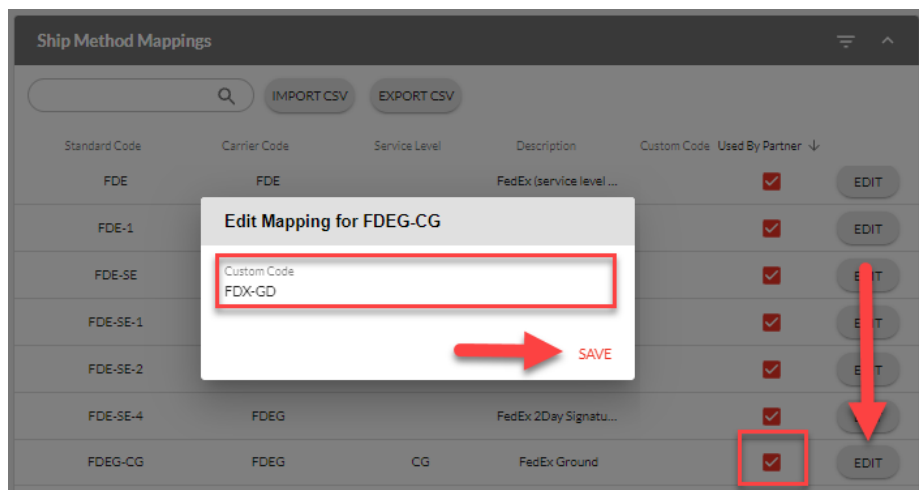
Ship Method Mappings

IMPORT CSV

EXPORT CSV

| Standard Code | Carrier Code | Service Level | Description | Custom Code | Used By Partner ↓ | |
|---|---|---|---|---|---|---|
| FDE | FDE | | FedEx (service level ... | | | EDIT |
| FDE-1 | | | | | | EDIT |
| FDE-SE | | | | | | EDIT |
| FDE-SE-1 | | | | | | EDIT |
| FDE-SE-2 | | | | | | EDIT |
| FDE-SE-4 | FDEG | | FedEx 2Day Signatu... | | | EDIT |
| FDEG-CG | FDEG | CG | FedEx Ground | | | EDIT |

Edit Mapping for FDEG-CG

Custom Code
FDX-GD

SAVE